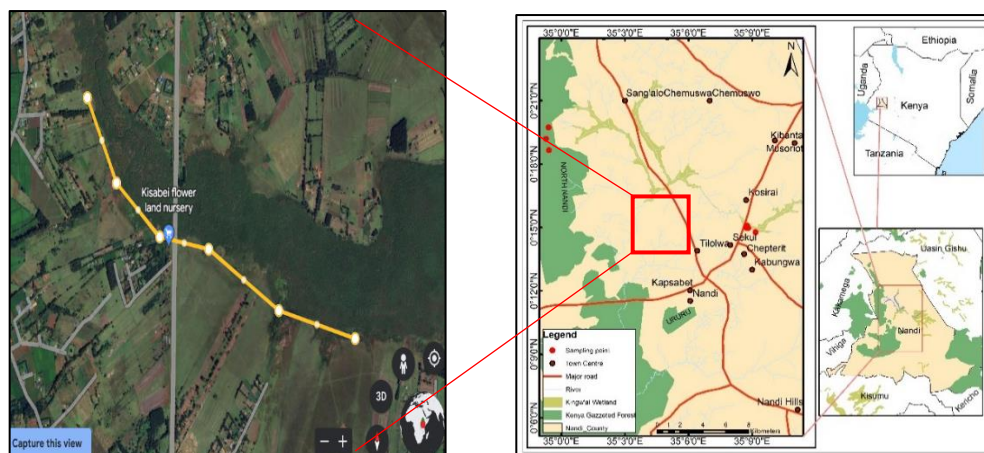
Kisabei flower land nursery

3D

Capture this view

35°0'0"E 35°3'0"E 35°6'0"E 35°9'0"E

N

0°21'0"N

0°18'0"N

0°15'0"N

0°12'0"N

0°9'0"N

0°6'0"N

Sang'aloChemuswa Chemuswo

Kibanta
Musoriot

NORTH NANDI

Kosirai

Sokut

Tilolwa

Chepterit

Kabungwa

Kapsabet

Nandi

URUKU

Nandi Hills

Legend

Sampling point

Town Centre

Major road

River

Kingw'al Wetland

Kenya Gazzeted Forest

Nandi_County

0 2 4 6 8 Kilometers

35°0'0"E 35°3'0"E 35°6'0"E 35°9'0"E

Ethiopia

Uganda

Kenya

Somalia

Tanzania

Uasin Gishu

Kakamega

Nandi

Vihiga

Kisumu

Kericho